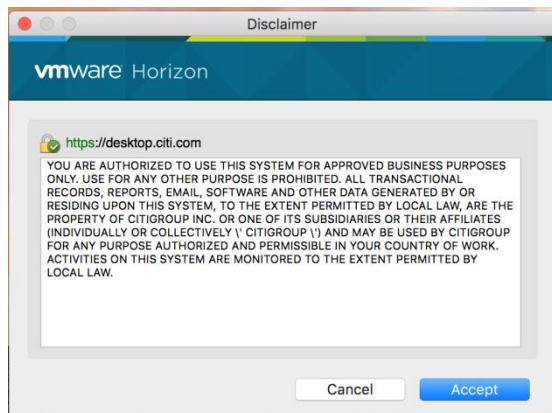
Disclaimer

vmware Horizon

https://desktop.citi.com

YOU ARE AUTHORIZED TO USE THIS SYSTEM FOR APPROVED BUSINESS PURPOSES ONLY. USE FOR ANY OTHER PURPOSE IS PROHIBITED. ALL TRANSACTIONAL RECORDS, REPORTS, EMAIL, SOFTWARE AND OTHER DATA GENERATED BY OR RESIDING UPON THIS SYSTEM, TO THE EXTENT PERMITTED BY LOCAL LAW, ARE THE PROPERTY OF CITIGROUP INC. OR ONE OF ITS SUBSIDIARIES OR THEIR AFFILIATES (INDIVIDUALLY OR COLLECTIVELY \' CITIGROUP \') AND MAY BE USED BY CITIGROUP FOR ANY PURPOSE AUTHORIZED AND PERMISSIBLE IN YOUR COUNTRY OF WORK. ACTIVITIES ON THIS SYSTEM ARE MONITORED TO THE EXTENT PERMITTED BY LOCAL LAW.

Cancel
Accept